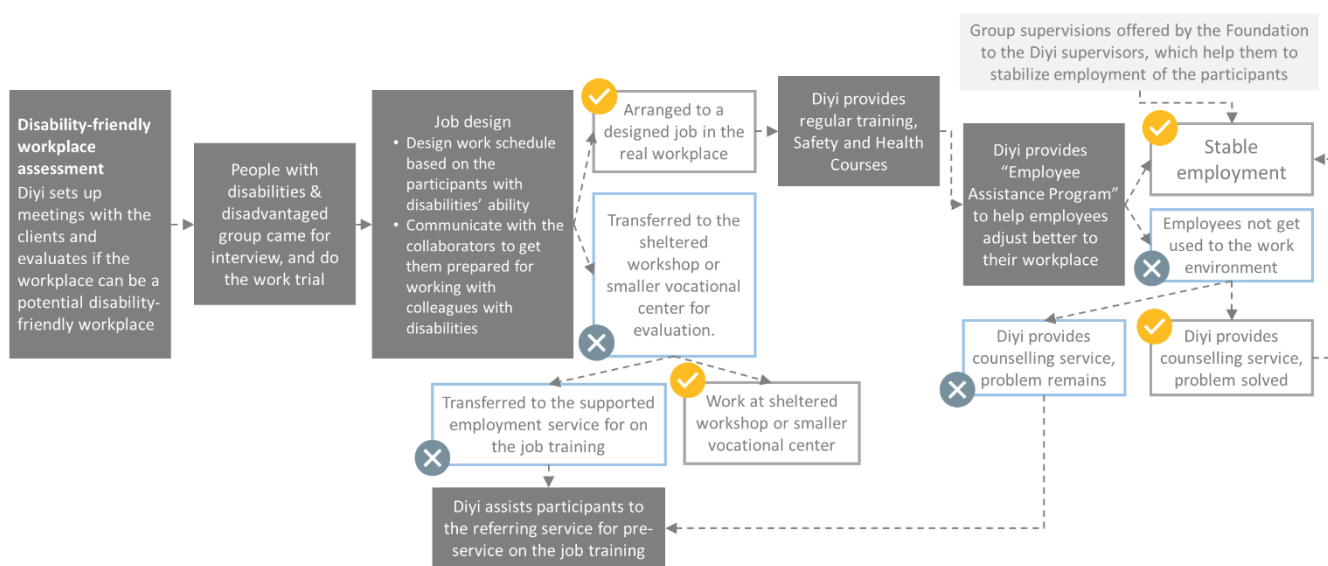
Disability-friendly workplace assessment
Diyi sets up meetings with the clients and evaluates if the workplace can be a potential disability-friendly workplace

People with disabilities & disadvantaged group came for interview, and do the work trial

Job design
• Design work schedule based on the participants with disabilities' ability
• Communicate with the collaborators to get them prepared for working with colleagues with disabilities

Arranged to a designed job in the real workplace

Transferred to the sheltered workshop or smaller vocational center for evaluation.

Transferred to the supported employment service for on the job training

Work at sheltered workshop or smaller vocational center

Diyi assists participants to the referring service for pre-service on the job training

Diyi provides regular training, Safety and Health Courses

Diyi provides "Employee Assistance Program" to help employees adjust better to their workplace

Group supervisions offered by the Foundation to the Diyi supervisors, which help them to stabilize employment of the participants

Stable employment

Employees not get used to the work environment

Diyi provides counselling service, problem remains

Diyi provides counselling service, problem solved